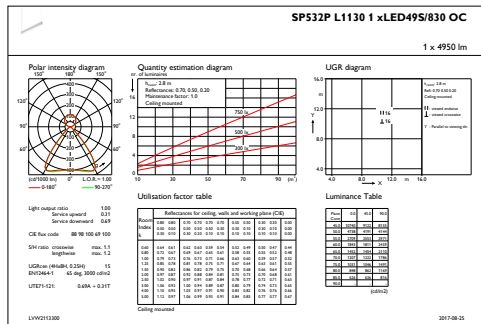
SP532P L1130 1 xLED49S/830 OC

1 x 4950 lm

Polar intensity diagram

150° 180° 150°

120° 120°

90° 90°

60° 60°

30° 0° 30°

(cd/1000 lm) 0° L.O.R.= 1.00

0–180° 90–270°

Quantity estimation diagram

nr. of luminaires

h room 2.8 m
Reflectance: 0.70, 0.50, 0.20
Maintenance factor: 1.0
Ceiling mounted

20 16 12 8 4 0

750 lx

500 lx

300 lx

10 30 50 70 90 (m²)

UGR diagram

16.0 12.0 8.0 4.0

4.0 8.0 12.0 m 16.0

Y

X

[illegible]

Light output ratio 1.00
Service upward 0.31
Service downward 0.69

CIE flux code 88 98 100 69 100

SHR ratio crosswise max. 1.1
longitwise max. 1.2

UGRcee (4HxBH, 0.25H) 15
EN12464-1 65 deg. 3000 cd/m2

UTE71-121: 0.69A + 0.31T

Utilisation factor table

Reflectances for ceiling, walls and working plane (CIE)

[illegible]

Ceiling mounted

Luminance Table

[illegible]

(cd/m2)

LVW2113300

2017-08-25